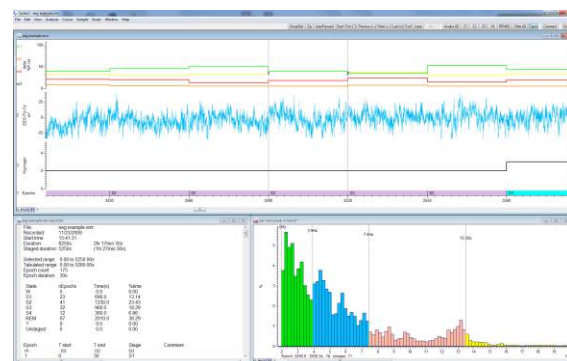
File Edit View Analyse Cursor Sample Script Window Help

File: eeg example.smr
Recorded: 11/20/2009
Start time: 10:41:31
Duration: 8210s 2h 17min 30s
Staged duration: 5250s 1h 27min 30s

Selected range: 0.00 to 5250.00s
Tabulated range: 0.00 to 5250.00s
Epoch count: 175
Epoch duration: 30s

| State | nEpochs | Time(s) | %time |
|---|---|---|---|
| W | 0 | 0.0 | 0.00 |
| S1 | 23 | 690.0 | 13.14 |
| S2 | 41 | 1230.0 | 23.43 |
| S3 | 32 | 960.0 | 18.29 |
| S4 | 12 | 360.0 | 6.86 |
| REM | 67 | 2010.0 | 38.29 |
| 7 | 0 | 0.0 | 0.00 |
| Unstaged | 0 | 0.0 | 0.00 |

| Epoch | T start | T end | Stage | Comment |
|---|---|---|---|---|
| H | 0 | 30 | S3 | |
| 1 | 30 | 60 | S1 | |

Epochs
Hypnogram